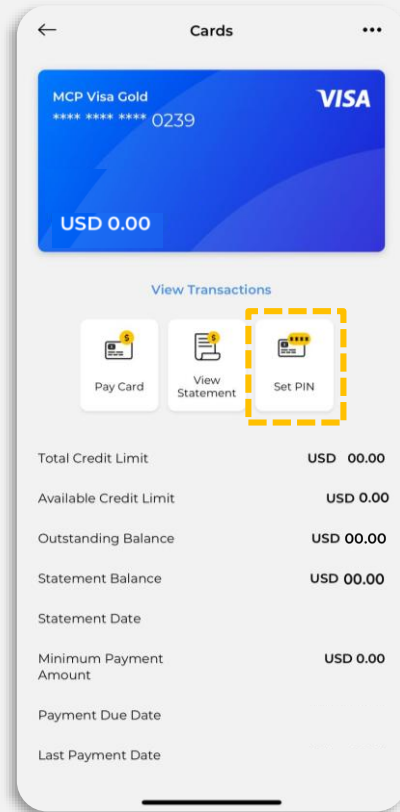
Cards

MCP Visa Gold
**** **** **** 0239
VISA
USD 0.00

View Transactions

Pay Card
View Statement
Set PIN

| | |
|---|---|
| Total Credit Limit | USD 00.00 |
| Available Credit Limit | USD 0.00 |
| Outstanding Balance | USD 00.00 |
| Statement Balance | USD 00.00 |
| Statement Date | |
| Minimum Payment Amount | USD 0.00 |
| Payment Due Date | |
| Last Payment Date | |